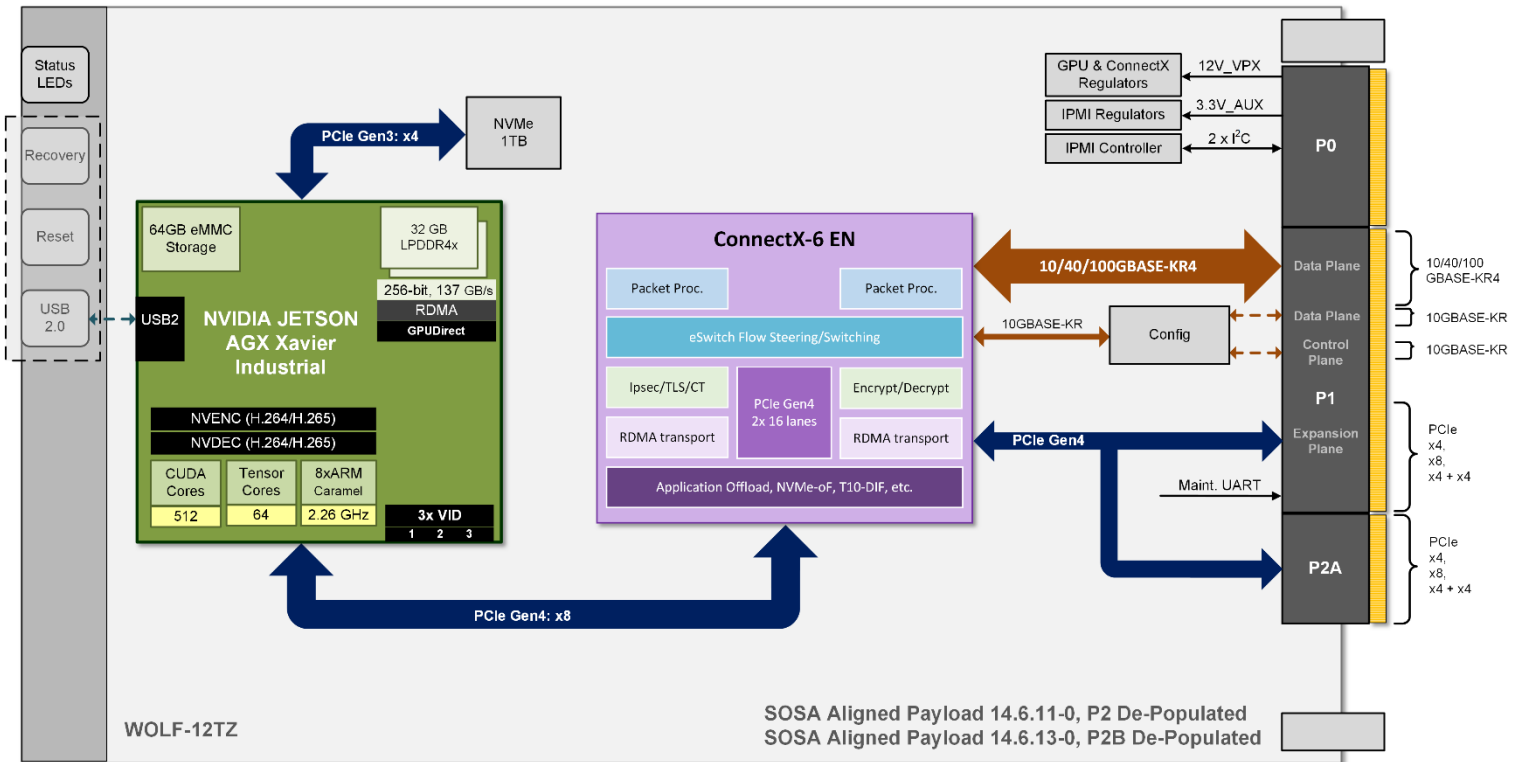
Status LEDs

Recovery

Reset

USB 2.0

PCIe Gen3: x4

NVMe 1TB

64GB eMMC Storage

32 GB LPDDR4x

256-bit, 137 GB/s

RDMA

GPUDirect

USB2

NVIDIA JETSON AGX Xavier Industrial

NVENC (H.264/H.265)

NVDEC (H.264/H.265)

CUDA Cores

512

Tensor Cores

64

8xARM Caramel

2.26 GHz

3x VID

1 2 3

ConnectX-6 EN

Packet Proc.

Packet Proc.

eSwitch Flow Steering/Switching

Ipsec/TLS/CT

PCIe Gen4 2x 16 lanes

Encrypt/Decrypt

RDMA transport

RDMA transport

Application Offload, NVMe-oF, T10-DIF, etc.

PCIe Gen4: x8

GPU & ConnectX Regulators

12V_VPX

IPMI Regulators

3.3V_AUX

IPMI Controller

2 x $I^2C$

P0

10/40/100GBASE-KR4

Data Plane

10/40/100 GBASE-KR4

10GBASE-KR

Config

Data Plane

10GBASE-KR

Control Plane

10GBASE-KR

P1

PCIe Gen4

Expansion Plane

PCIe x4, x8, x4 + x4

Maint. UART

P2A

PCIe x4, x8, x4 + x4

WOLF-12TZ

SOSA Aligned Payload 14.6.11-0, P2 De-Populated
SOSA Aligned Payload 14.6.13-0, P2B De-Populated